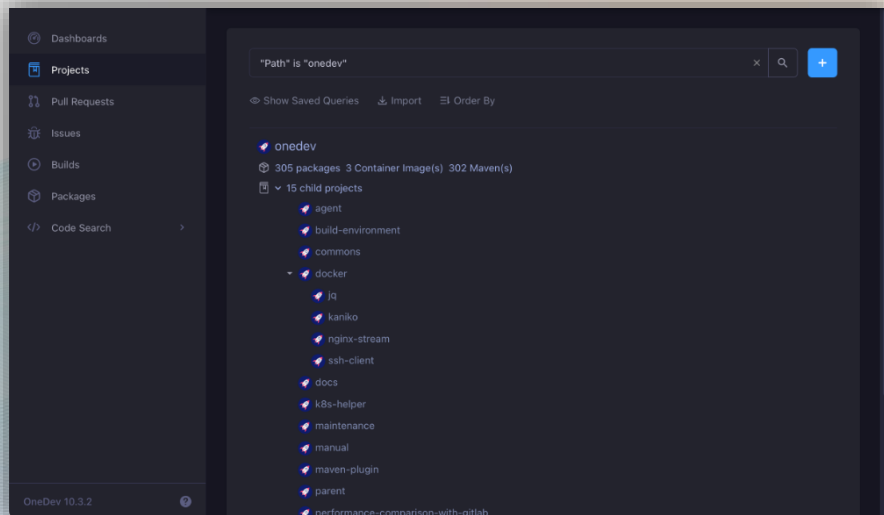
Dashboards
Projects
Pull Requests
Issues
Builds
Packages
Code Search

OneDev 10.3.2

"Path" is "onedev"

×

+

Show Saved Queries
Import
Order By

onedev
305 packages 3 Container Image(s) 302 Maven(s)
15 child projects
agent
build-environment
commons
docker
jq
kaniko
nginx-stream
ssh-client
docs
k8s-helper
maintenance
manual
maven-plugin
parent
performance-comparison-with-gitlab